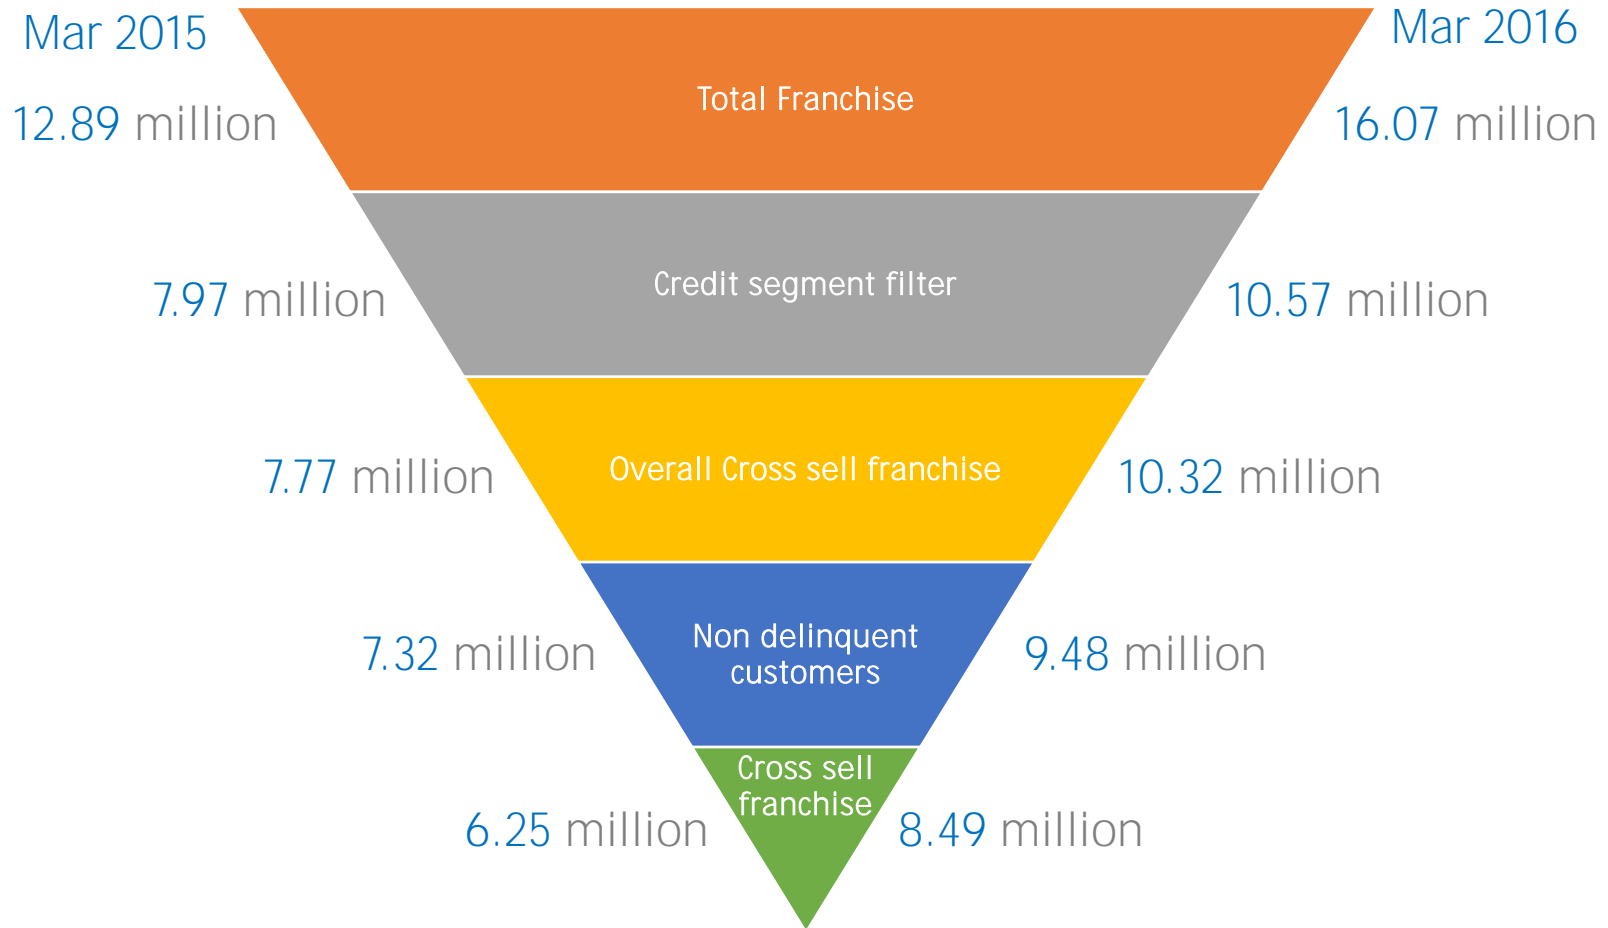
Mar 2015

Mar 2016

12.89 million

Total Franchise

16.07 million

7.97 million

Credit segment filter

10.57 million

7.77 million

Overall Cross sell franchise

10.32 million

7.32 million

Non delinquent customers

9.48 million

6.25 million

Cross sell franchise

8.49 million